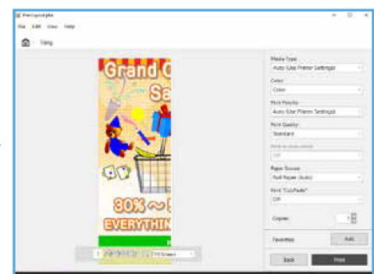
Photoprint.php
File Edit View Help
Tiling
Grand
Sa
30%~
EVERYTHIN
Media Type
Auto (Use Printer Settings)
Color
Color
Print Priority
Auto (Use Printer Settings)
Print Quality
Standard
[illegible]
Off
Paper Source
Roll Paper (Auto)
Print "CutPaste"
Off
Copies
1
Favorites
Add
Back
Print